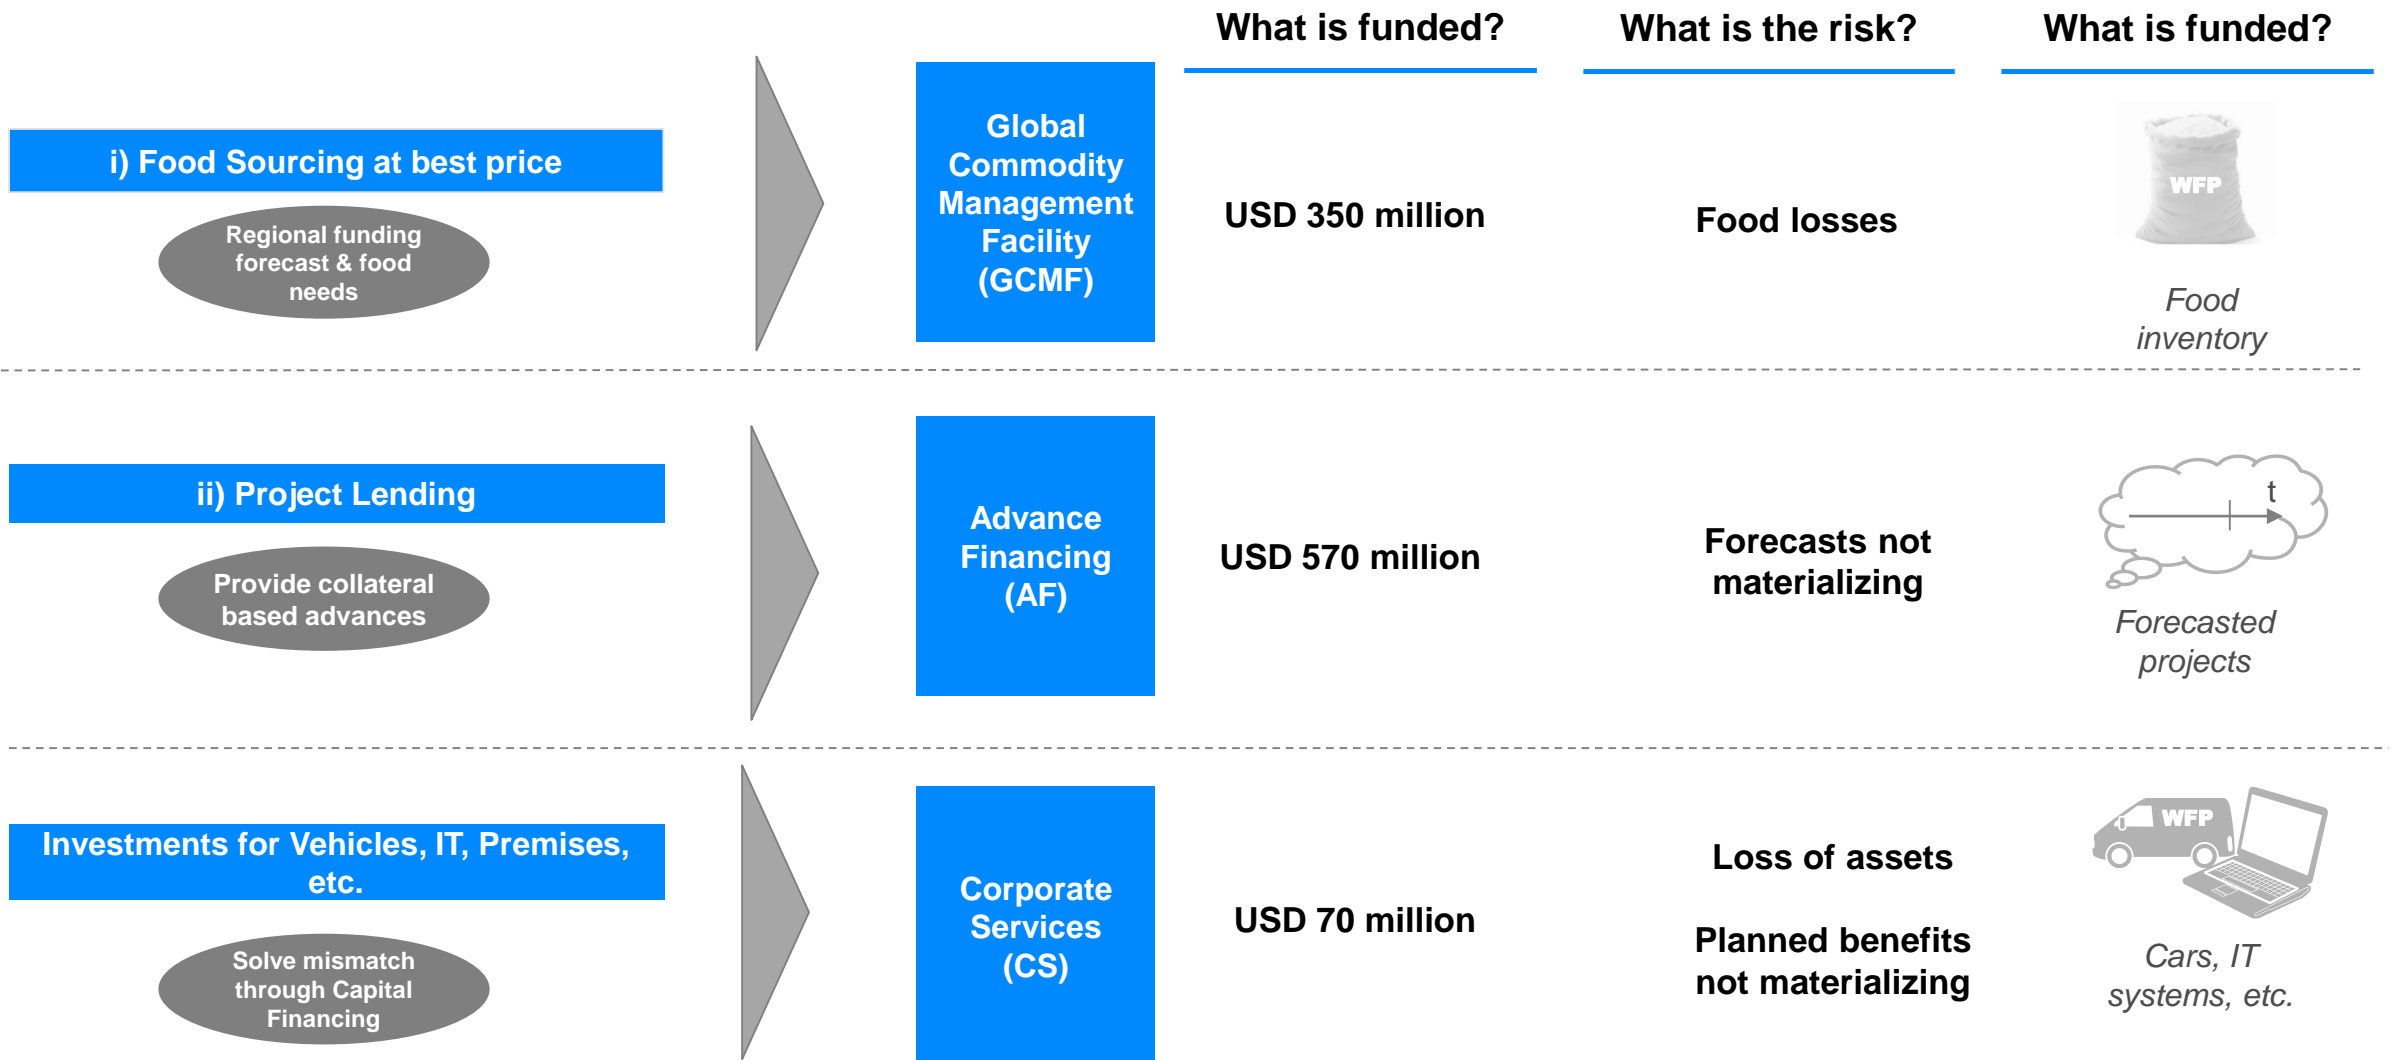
What is funded?

What is the risk?

What is funded?

i) Food Sourcing at best price

Regional funding forecast & food needs

Global Commodity Management Facility (GCMF)

USD 350 million

Food losses

WFP

Food inventory

ii) Project Lending

Provide collateral based advances

Advance Financing (AF)

USD 570 million

Forecasts not materializing

t

Forecasted projects

Investments for Vehicles, IT, Premises, etc.

Solve mismatch through Capital Financing

Corporate Services (CS)

USD 70 million

Loss of assets

Planned benefits not materializing

WFP

Cars, IT systems, etc.